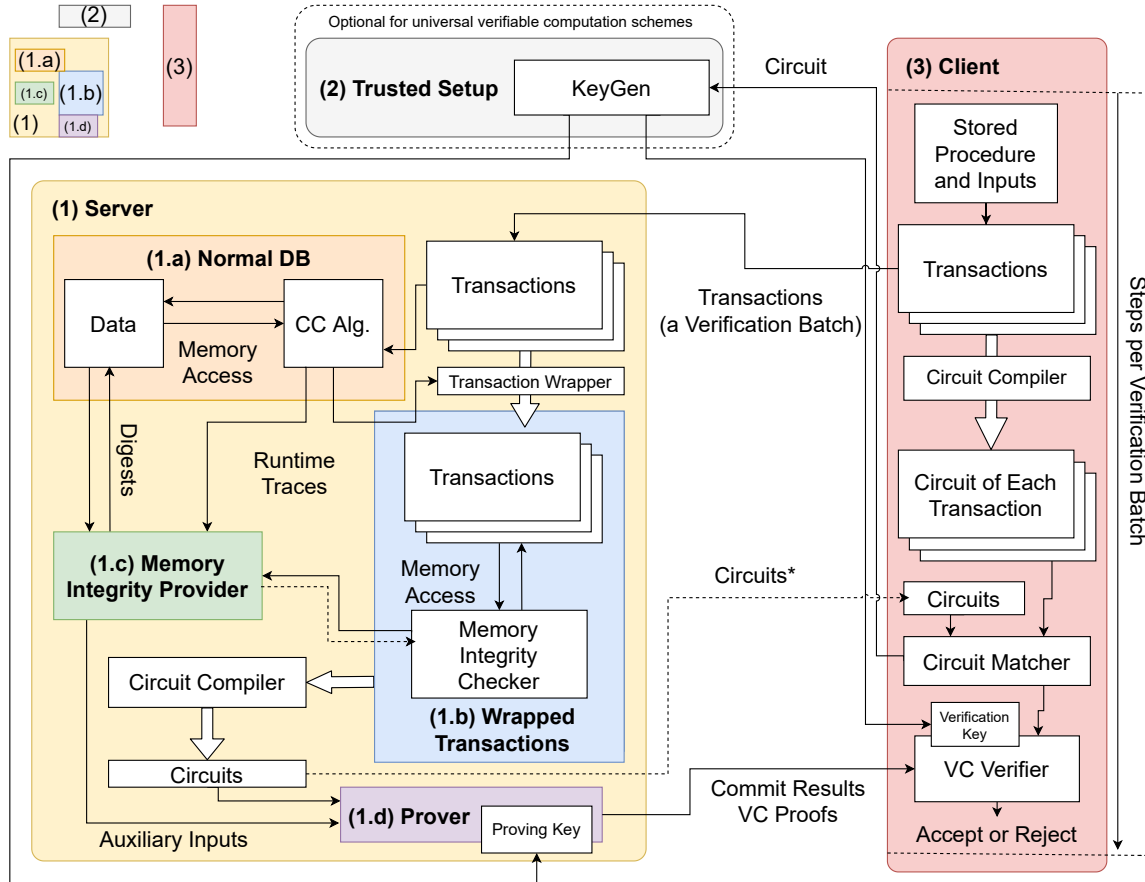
(2)
(1.a)
(1.c)
(1.b)
(1)
(1.d)
(3)

Optional for universal verifiable computation schemes
(2) Trusted Setup
KeyGen
Circuit

(3) Client
Stored Procedure and Inputs
Transactions
Circuit Compiler
Circuit of Each Transaction
Circuits
Circuit Matcher
Verification Key
VC Verifier
Accept or Reject
Steps per Verification Batch

(1) Server
(1.a) Normal DB
Data
CC Alg.
Memory Access
Transactions
Transaction Wrapper
Transactions (a Verification Batch)
Digests
Runtime Traces
Transactions
Memory Access
(1.c) Memory Integrity Provider
Memory Integrity Checker
Circuits*
Circuit Compiler
(1.b) Wrapped Transactions
Circuits
(1.d) Prover
Proving Key
Auxiliary Inputs
Commit Results VC Proofs